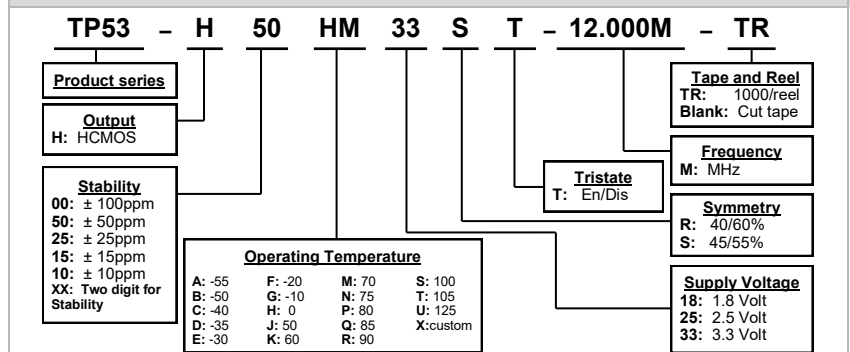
TP53 – H 50 HM 33 S T – 12.000M – TR

Product series

Output
H: HCMOS

Stability
00: ± 100ppm
50: ± 50ppm
25: ± 25ppm
15: ± 15ppm
10: ± 10ppm
XX: Two digit for Stability

Operating Temperature

| | | | |
|---|---|---|---|
| A: -55 | F: -20 | M: 70 | S: 100 |
| B: -50 | G: -10 | N: 75 | T: 105 |
| C: -40 | H: 0 | P: 80 | U: 125 |
| D: -35 | J: 50 | Q: 85 | X:custom |
| E: -30 | K: 60 | R: 90 | |

Tristate
T: En/Dis

Tape and Reel
TR: 1000/reel
Blank: Cut tape

Frequency
M: MHz

Symmetry
R: 40/60%
S: 45/55%

Supply Voltage
18: 1.8 Volt
25: 2.5 Volt
33: 3.3 Volt